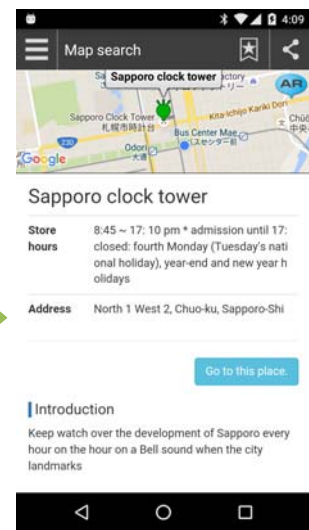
4:09

Map search

Sapporo clock tower

Sa

actory

AR

Kita Ichijo Kariki Dori

Sapporo Clock Tower

札幌市時計台

Bus Center Mae

(バスセンター前)

Chuo

中央

Odori

大通

Google

Sapporo clock tower

| Store hours | 8:45 ~ 17: 10 pm * admission until 17: closed: fourth Monday (Tuesday's national holiday), year-end and new year holidays |
|---|---|
| Address | North 1 West 2, Chuo-ku, Sapporo-Shi |

Go to this place.

Introduction

Keep watch over the development of Sapporo every hour on the hour on a Bell sound when the city landmarks